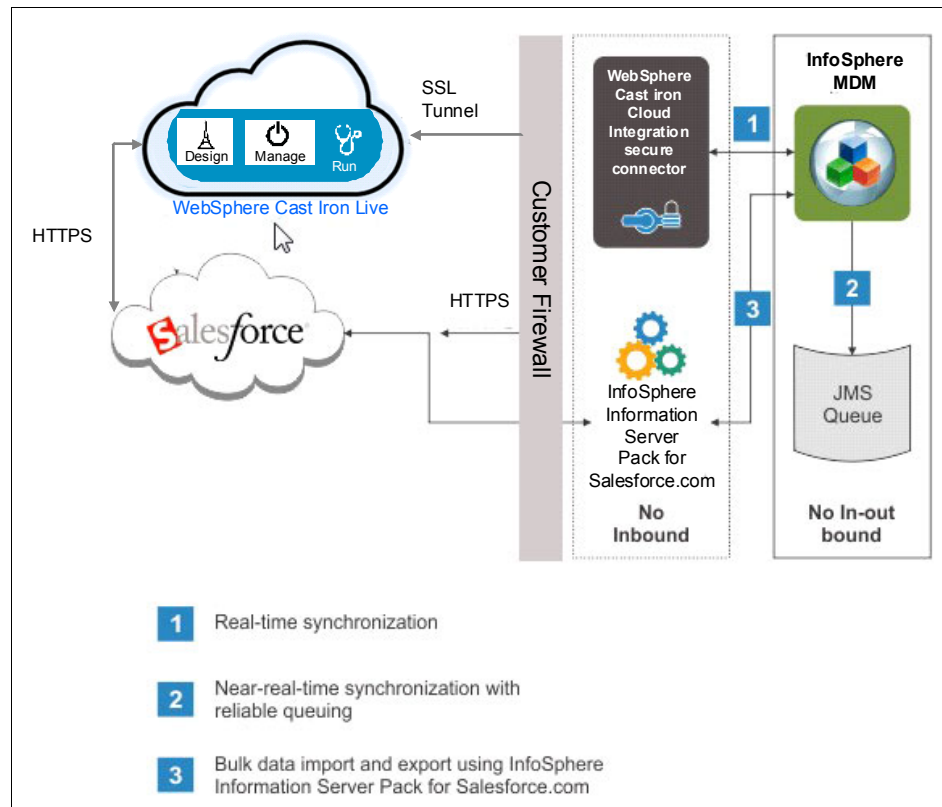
HTTPS

Design Manage Run

WebSphere Cast Iron Live

SSL Tunnel

Salesforce

HTTPS

Customer Firewall

WebSphere Cast iron Cloud Integration secure connector

1

3

InfoSphere Information Server Pack for Salesforce.com

No Inbound

InfoSphere MDM

2

JMS Queue

No In-out bound

1 Real-time synchronization

2 Near-real-time synchronization with reliable queuing

3 Bulk data import and export using InfoSphere Information Server Pack for Salesforce.com